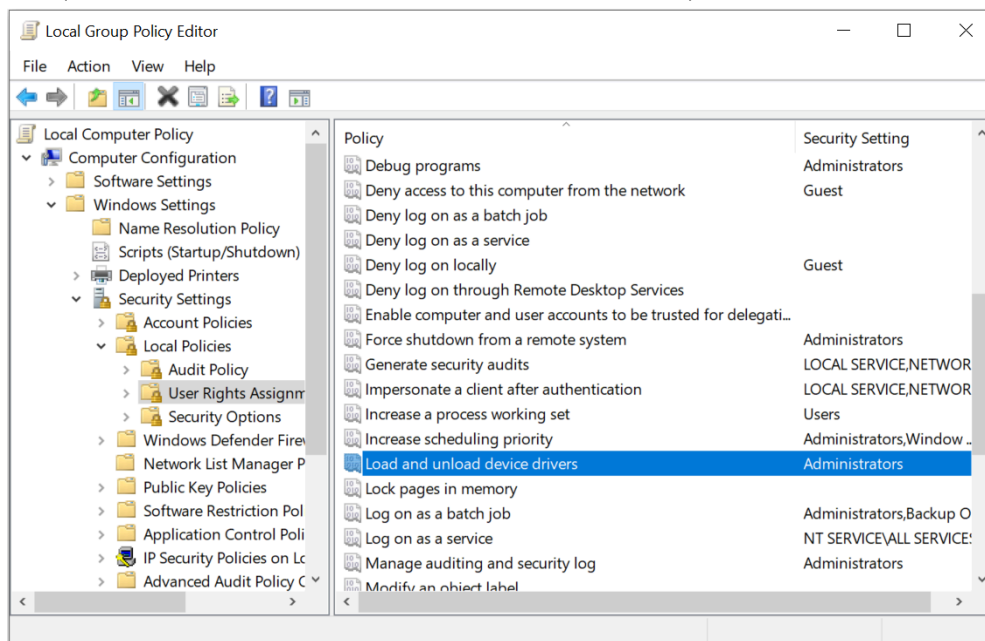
Local Group Policy Editor

File Action View Help

Local Computer Policy
Computer Configuration
Software Settings
Windows Settings
Name Resolution Policy
Scripts (Startup/Shutdown)
Deployed Printers
Security Settings
Account Policies
Local Policies
Audit Policy
User Rights Assignm
Security Options
Windows Defender Fire
Network List Manager P
Public Key Policies
Software Restriction Pol
Application Control Poli
IP Security Policies on Lo
Advanced Audit Policy C

| Policy | Security Setting |
|---|---|
| Debug programs | Administrators |
| Deny access to this computer from the network | Guest |
| Deny log on as a batch job | |
| Deny log on as a service | |
| Deny log on locally | Guest |
| Deny log on through Remote Desktop Services | |
| Enable computer and user accounts to be trusted for delegati... | |
| Force shutdown from a remote system | Administrators |
| Generate security audits | LOCAL SERVICE,NETWOR |
| Impersonate a client after authentication | LOCAL SERVICE,NETWOR |
| Increase a process working set | Users |
| Increase scheduling priority | Administrators,Window ... |
| Load and unload device drivers | Administrators |
| Lock pages in memory | |
| Log on as a batch job | Administrators,Backup O |
| Log on as a service | NT SERVICE\ALL SERVICES |
| Manage auditing and security log | Administrators |
| Modify an object label | |